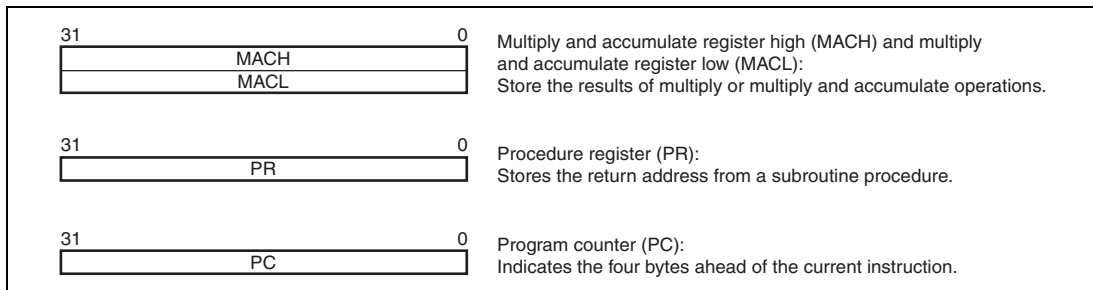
31 0
MACH
MACL

Multiply and accumulate register high (MACH) and multiply and accumulate register low (MACL):
Store the results of multiply or multiply and accumulate operations.

31 0
PR

Procedure register (PR):
Stores the return address from a subroutine procedure.

31 0
PC

Program counter (PC):
Indicates the four bytes ahead of the current instruction.